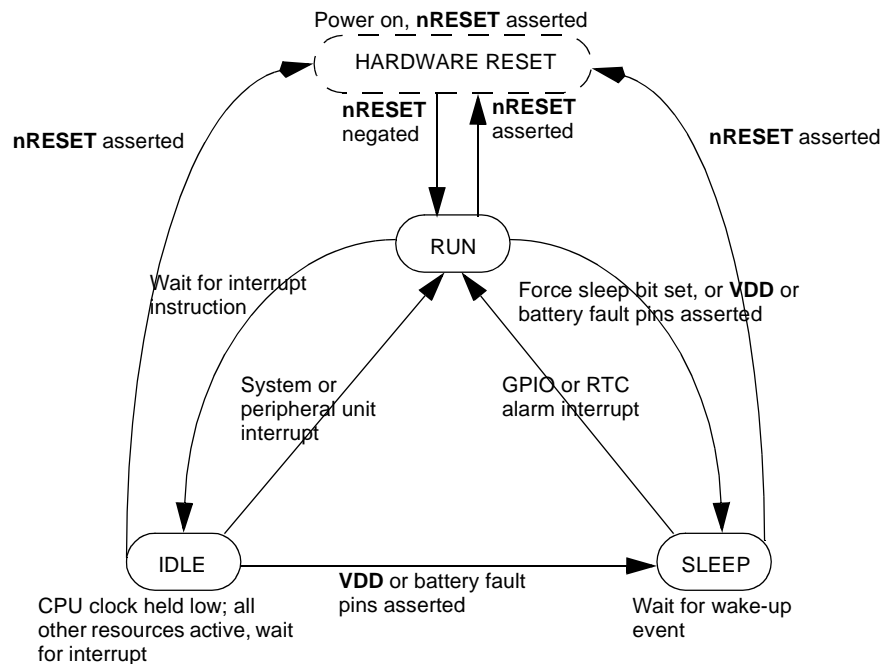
Power on, **nRESET** asserted

HARDWARE RESET

**nRESET** asserted

**nRESET** negated

**nRESET** asserted

**nRESET** asserted

RUN

Wait for interrupt instruction

Force sleep bit set, or **VDD** or battery fault pins asserted

System or peripheral unit interrupt

GPIO or RTC alarm interrupt

IDLE

**VDD** or battery fault pins asserted

SLEEP

CPU clock held low; all other resources active, wait for interrupt

Wait for wake-up event